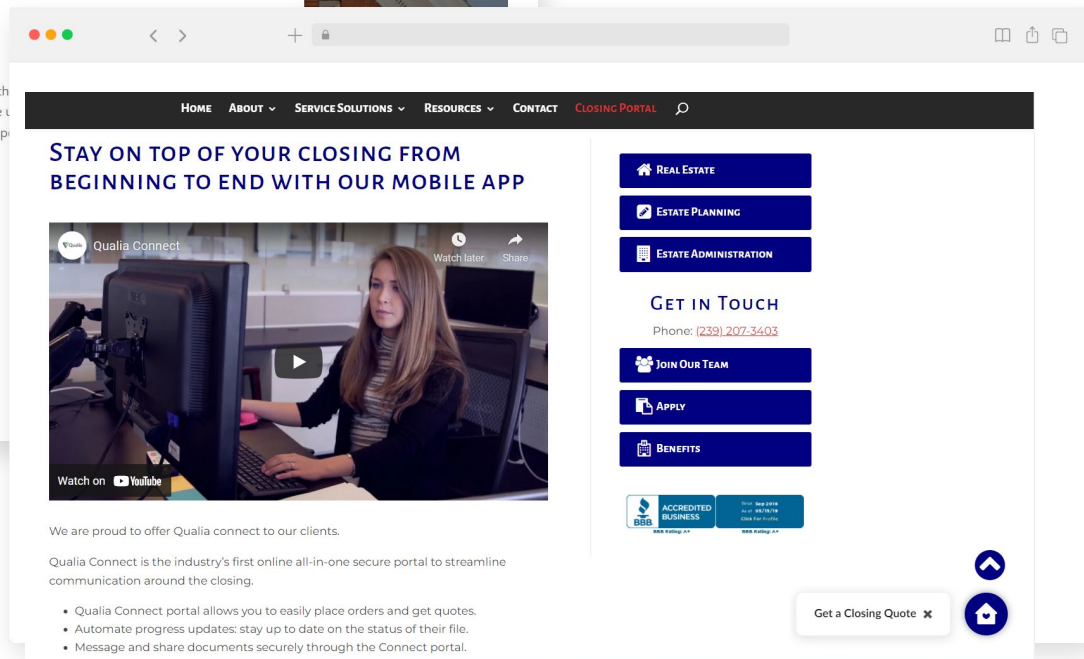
Home About Service Solutions Resources Contact Closing Portal

Stay on top of your closing from beginning to end with our mobile app

Qualia Connect
Watch later
Share
Watch on YouTube

We are proud to offer Qualia connect to our clients.

Qualia Connect is the industry's first online all-in-one secure portal to streamline communication around the closing.

- Qualia Connect portal allows you to easily place orders and get quotes.
- Automate progress updates: stay up to date on the status of their file.
- Message and share documents securely through the Connect portal.

Real Estate
Estate Planning
Estate Administration

Get in Touch
Phone: (239) 207-3403

Join Our Team
Apply
Benefits

BBB ACCREDITED BUSINESS
BBB Rating: A+

Get a Closing Quote ✖